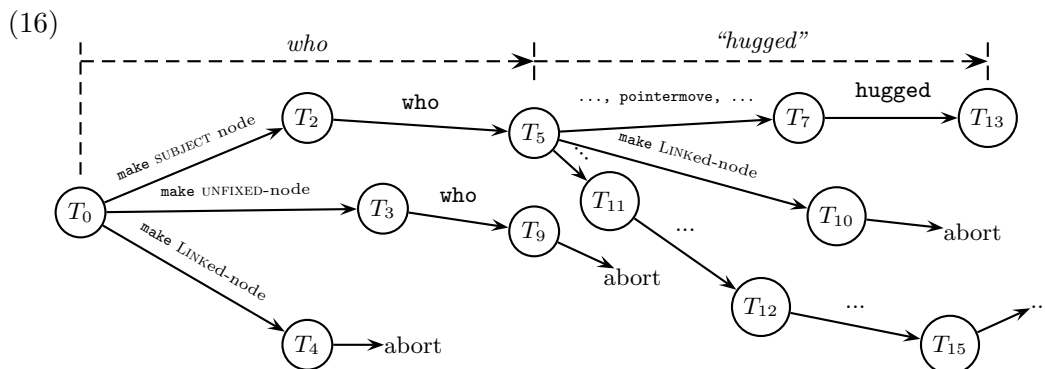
(16)

*who*

*"hugged"*

$T_0$

make SUBJECT node

make UNFIXED-node

make LINKed-node

$T_2$

who

$T_5$

..., pointermove, ...

$T_7$

hugged

$T_{13}$

make LINKed-node

$T_{11}$

$T_{10}$

abort

$T_3$

who

$T_9$

abort

...

$T_{12}$

...

$T_{15}$

$T_4$

abort